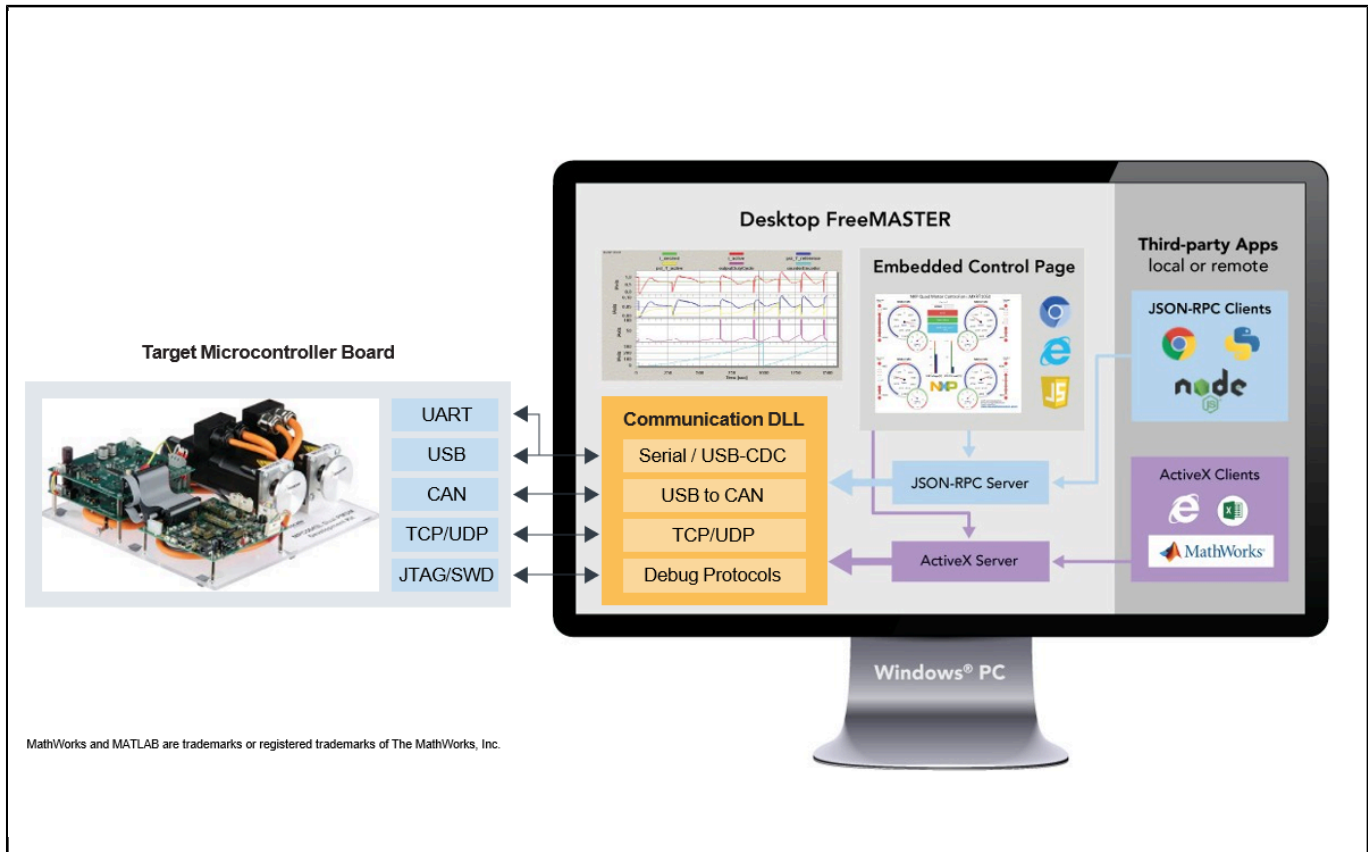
Desktop FreeMASTER

Third-party Apps
local or remote

Embedded Control Page

JSON-RPC Clients

node

Target Microcontroller Board

UART
USB
CAN
TCP/UDP
JTAG/SWD

Communication DLL
Serial / USB-CDC
USB to CAN
TCP/UDP
Debug Protocols

JSON-RPC Server

ActiveX Clients

ActiveX Server

MathWorks

Windows® PC

MathWorks and MATLAB are trademarks or registered trademarks of The MathWorks, Inc.